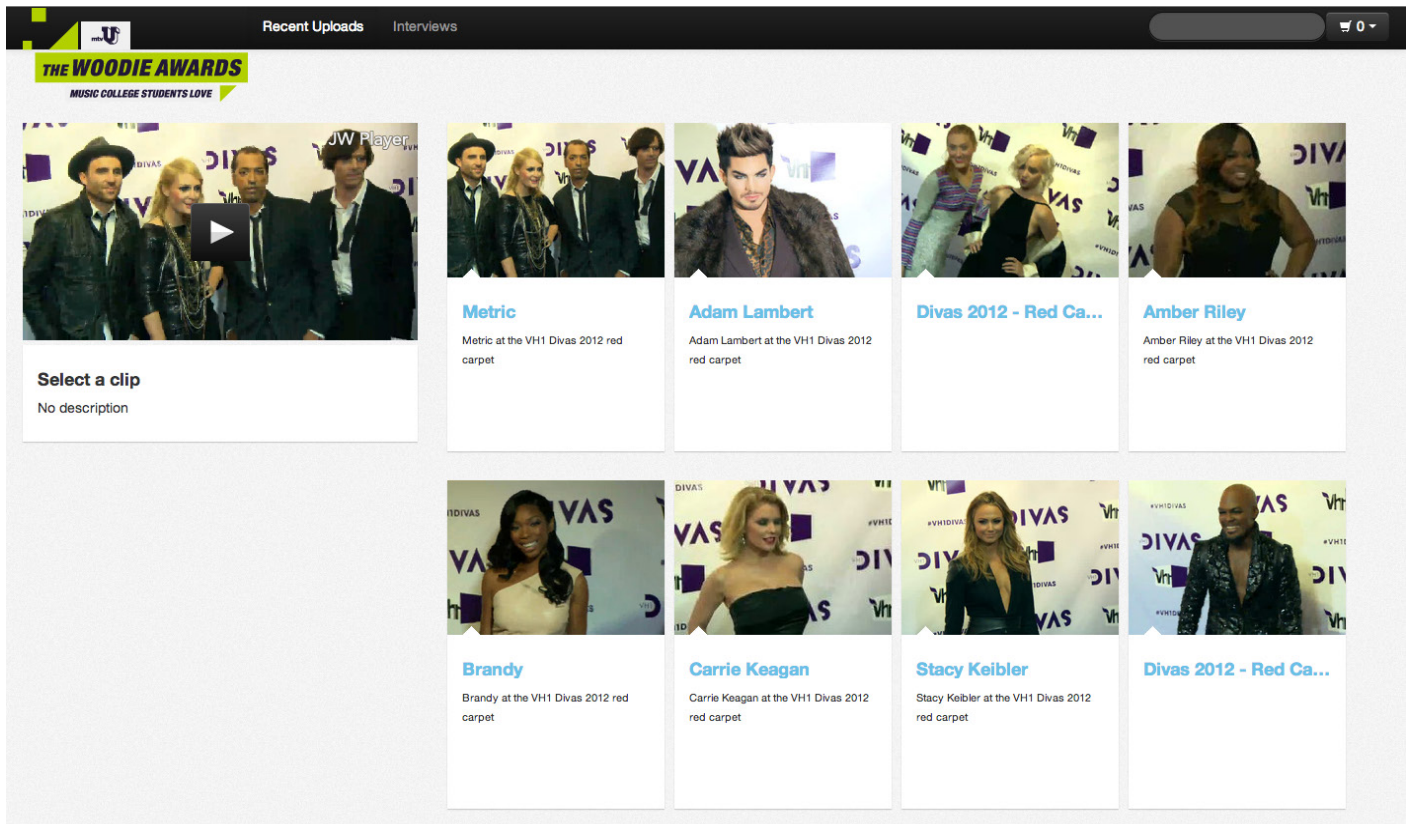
mtvU
THE WOODIE AWARDS
MUSIC COLLEGE STUDENTS LOVE

Recent Uploads
Interviews

0

JW Player

Select a clip
No description

Metric
Metric at the VH1 Divas 2012 red carpet

Adam Lambert
Adam Lambert at the VH1 Divas 2012 red carpet

Divas 2012 - Red Ca...

Amber Riley
Amber Riley at the VH1 Divas 2012 red carpet

Brandy
Brandy at the VH1 Divas 2012 red carpet

Carrie Keagan
Carrie Keagan at the VH1 Divas 2012 red carpet

Stacy Keibler
Stacy Keibler at the VH1 Divas 2012 red carpet

Divas 2012 - Red Ca...